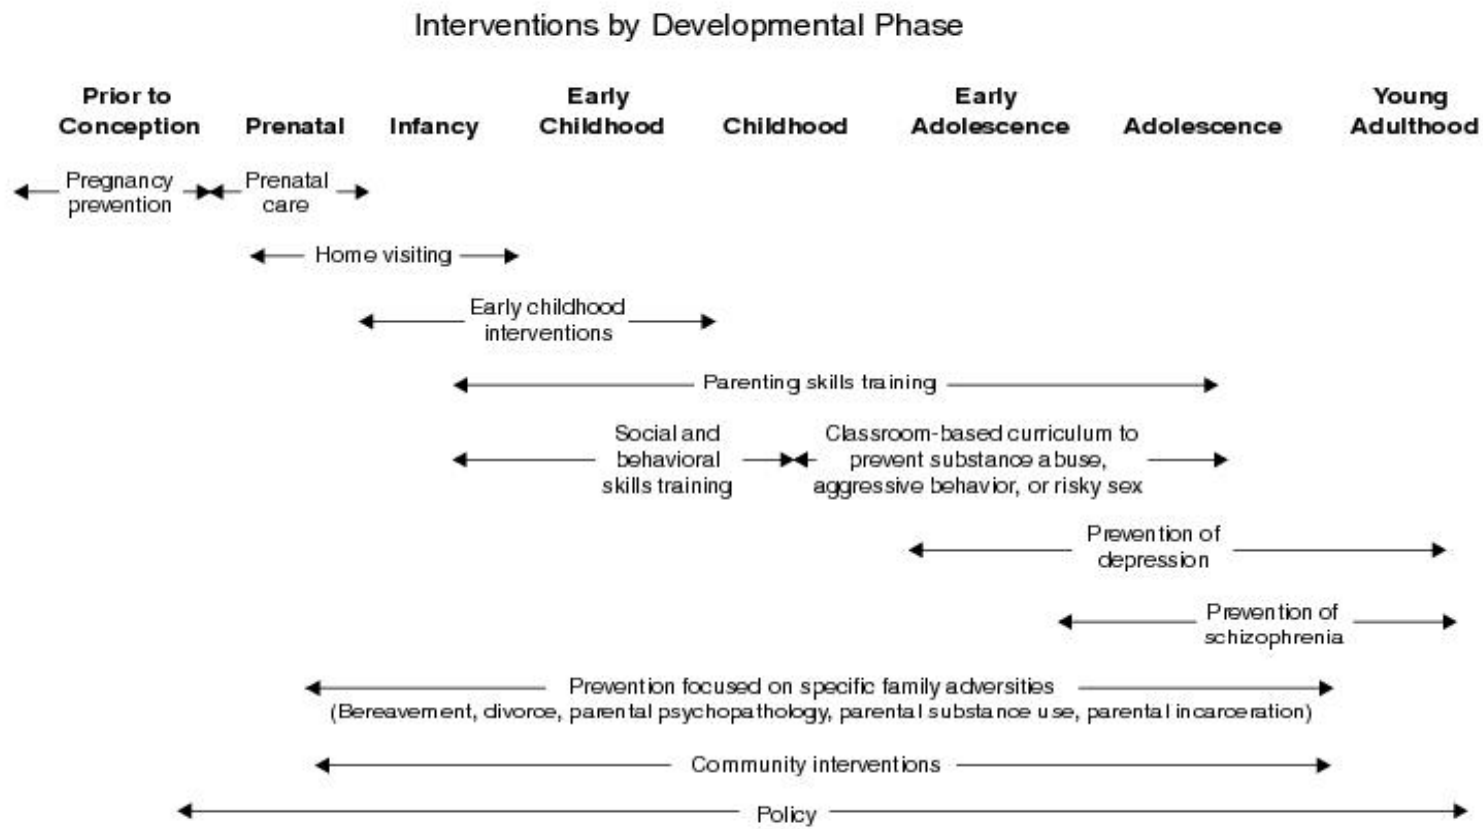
Interventions by Developmental Phase

Prior to Conception

Prenatal

Infancy

Early Childhood

Childhood

Early Adolescence

Adolescence

Young Adulthood

Pregnancy prevention

Prenatal care

Home visiting

Early childhood interventions

Parenting skills training

Social and behavioral skills training

Classroom-based curriculum to prevent substance abuse, aggressive behavior, or risky sex

Prevention of depression

Prevention of schizophrenia

Prevention focused on specific family adversities
(Bereavement, divorce, parental psychopathology, parental substance use, parental incarceration)

Community interventions

Policy